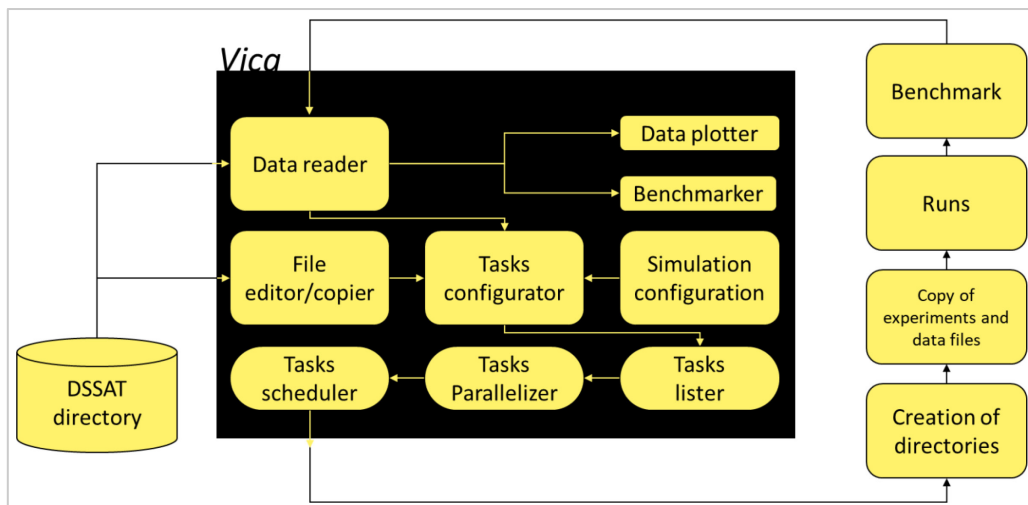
Vica

Data reader

Data plotter

Benchmarker

File editor/copier

Tasks configurator

Simulation configuration

Tasks scheduler

Tasks Parallelizer

Tasks lister

DSSAT directory

Benchmark

Runs

Copy of experiments and data files

Creation of directories